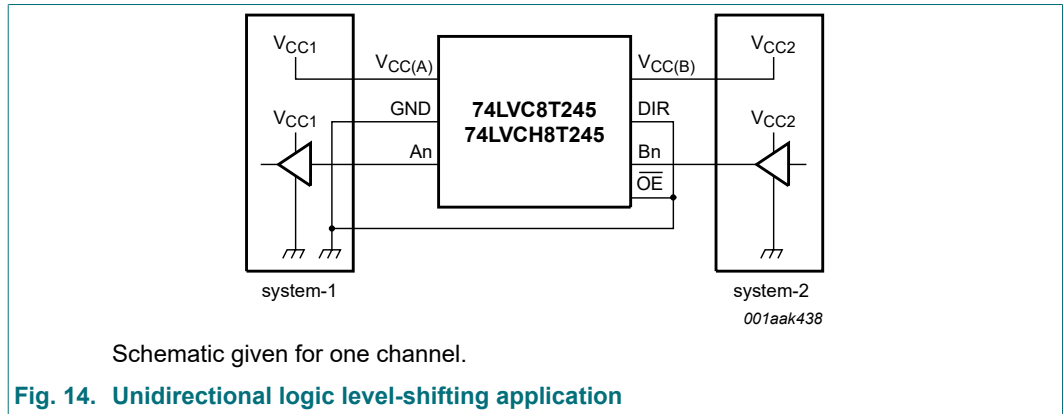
$V_{CC1}$

$V_{CC(A)}$

$V_{CC1}$

GND

An

74LVC8T245
74LVCH8T245

$V_{CC(B)}$

DIR

Bn

$\overline{OE}$

$V_{CC2}$

$V_{CC2}$

system-1

system-2

001aak438

Schematic given for one channel.

Fig. 14. Unidirectional logic level-shifting application